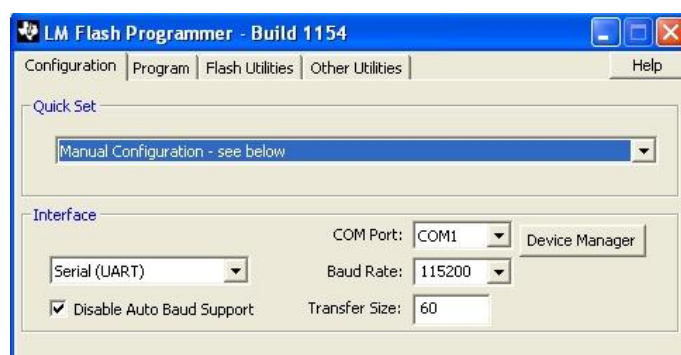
LM Flash Programmer - Build 1154

Configuration | Program | Flash Utilities | Other Utilities | Help

Quick Set

Manual Configuration - see below

Interface

COM Port: COM1

Device Manager

Serial (UART)

Baud Rate: 115200

Disable Auto Baud Support

Transfer Size: 60